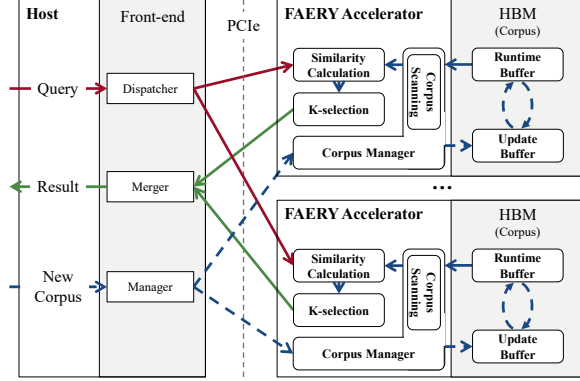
Host

Front-end

PCIe

FAERY Accelerator

HBM
(Corpus)

Query

Dispatcher

Similarity Calculation

Corpus Scanning

Runtime Buffer

K-selection

Corpus Manager

Update Buffer

Result

Merger

...

FAERY Accelerator

HBM
(Corpus)

New Corpus

Manager

Similarity Calculation

Corpus Scanning

Runtime Buffer

K-selection

Corpus Manager

Update Buffer